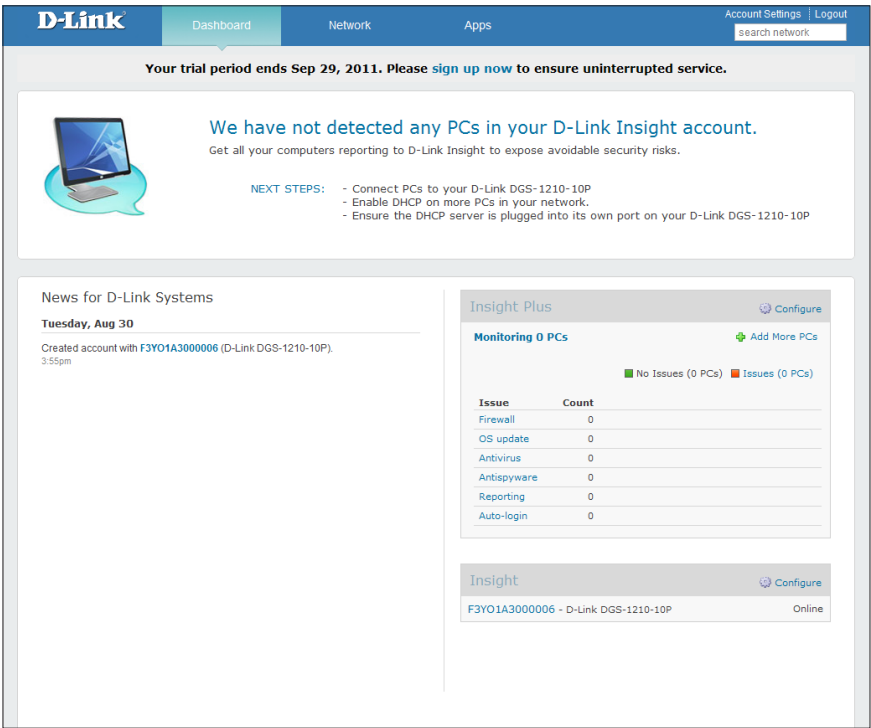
D-Link

Dashboard Network Apps

Account Settings | Logout

search network

Your trial period ends Sep 29, 2011. Please sign up now to ensure uninterrupted service.

We have not detected any PCs in your D-Link Insight account.

Get all your computers reporting to D-Link Insight to expose avoidable security risks.

NEXT STEPS: - Connect PCs to your D-Link DGS-1210-10P
- Enable DHCP on more PCs in your network.
- Ensure the DHCP server is plugged into its own port on your D-Link DGS-1210-10P

News for D-Link Systems

Tuesday, Aug 30

Created account with F3YO1A3000006 (D-Link DGS-1210-10P).
3:55pm

Insight Plus

Configure

Monitoring 0 PCs

Add More PCs

No Issues (0 PCs) Issues (0 PCs)

| Issue | Count |
|---|---|
| Firewall | 0 |
| OS update | 0 |
| Antivirus | 0 |
| Antispyware | 0 |
| Reporting | 0 |
| Auto-login | 0 |

Insight

Configure

F3YO1A3000006 - D-Link DGS-1210-10P Online